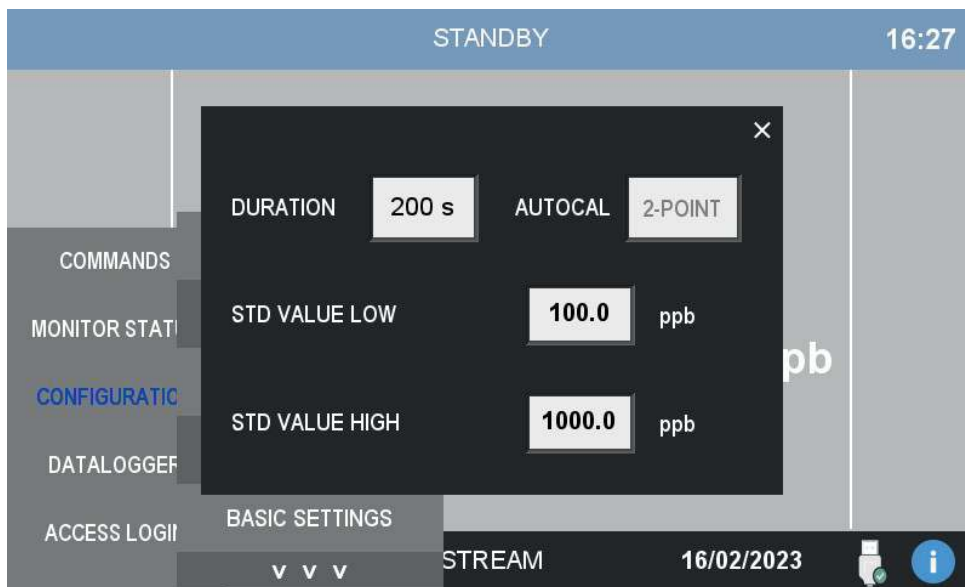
STANDBY

16:27

×

DURATION 200 s AUTOCAL 2-POINT

STD VALUE LOW 100.0 ppb

STD VALUE HIGH 1000.0 ppb

COMMANDS

MONITOR STATU

CONFIGURATIO

DATALOGGER

ACCESS LOGI

pb

BASIC SETTINGS

v v v

STREAM

16/02/2023

i